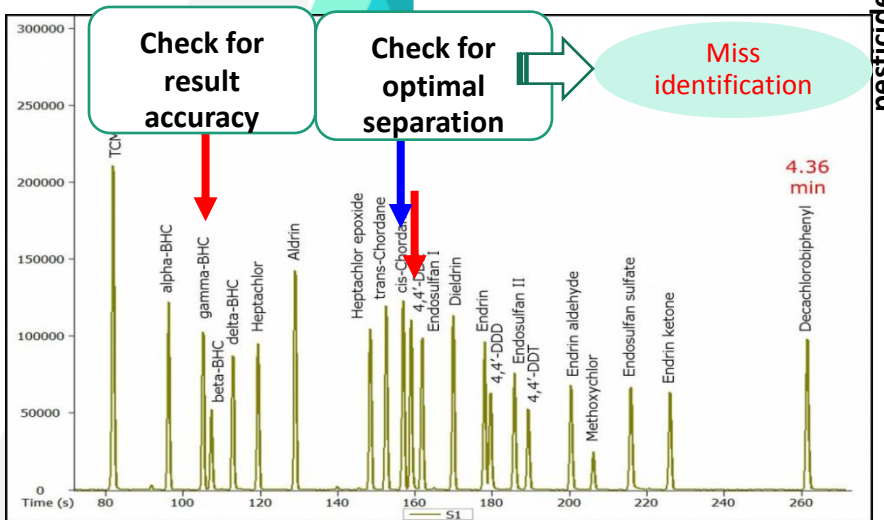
Check for result accuracy

Check for optimal separation

Miss identification

pesticide

300000
250000
200000
150000
100000
50000
0

TCM
alpha-BHC
gamma-BHC
beta-BHC
delta-BHC
Heptachlor
Aldrin
Heptachlor epoxide
trans-Chordane
cis-Chorda
4,4'-D
Endosulfan I
Dieldrin
Endrin
4,4'-DDD
Endosulfan II
4,4'-DDT
Endrin aldehyde
Methoxychlor
Endosulfan sulfate
Endrin ketone
Decachlorobiphenyl

4.36 min

Time (s) 80 100 120 140 160 180 200 220 240 260

S1